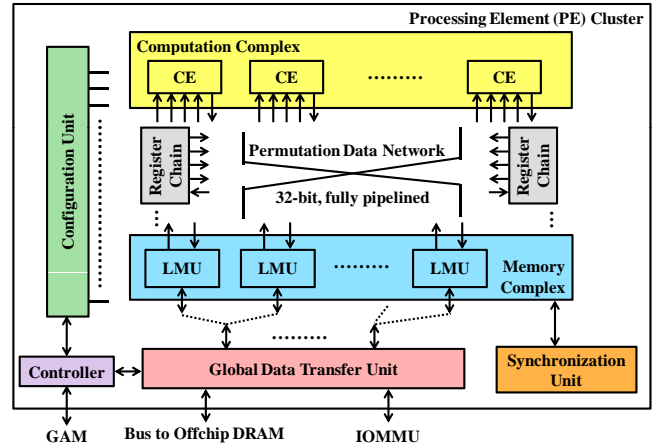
Processing Element (PE) Cluster

Computation Complex

CE

CE

CE

Configuration Unit

Register Chain

Permutation Data Network

32-bit, fully pipelined

Register Chain

LMU

LMU

LMU

Memory Complex

Controller

Global Data Transfer Unit

Synchronization Unit

GAM

Bus to Offchip DRAM

IOMMU